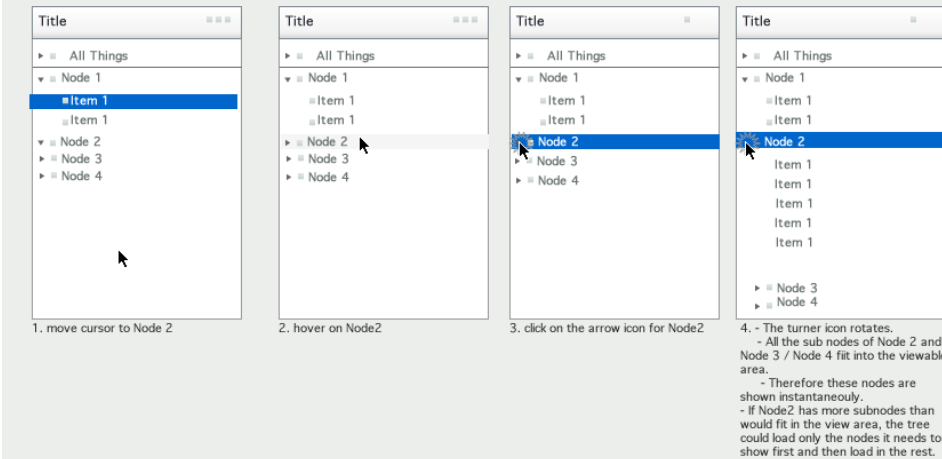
Title

All Things
Node 1
Item 1
Item 1
Node 2
Node 3
Node 4

1. move cursor to Node 2

Title

All Things
Node 1
Item 1
Item 1
Node 2
Node 3
Node 4

2. hover on Node2

Title

All Things
Node 1
Item 1
Item 1
Node 2
Node 3
Node 4

3. click on the arrow icon for Node2

Title

All Things
Node 1
Item 1
Item 1
Node 2
Item 1
Item 1
Item 1
Item 1
Item 1
Node 3
Node 4

4. - The turner icon rotates.
- All the sub nodes of Node 2 and Node 3 / Node 4 fiit into the viewabl area.
- Therefore these nodes are shown instantaneouly.
- If Node2 has more subnodes than would fit in the view area, the tree could load only the nodes it needs to show first and then load in the rest.